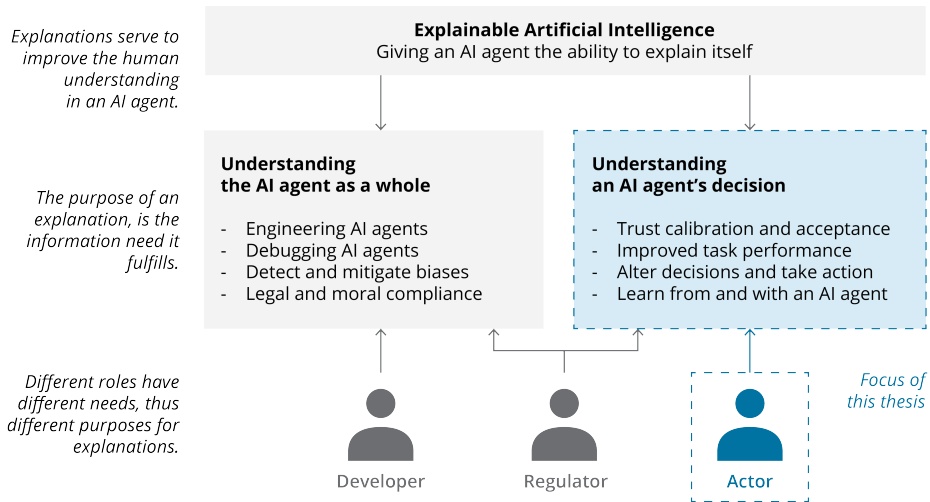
Explanations serve to improve the human understanding in an AI agent.

Explainable Artificial Intelligence
Giving an AI agent the ability to explain itself

The purpose of an explanation, is the information need it fulfills.

Understanding the AI agent as a whole

- Engineering AI agents
- Debugging AI agents
- Detect and mitigate biases
- Legal and moral compliance

Understanding an AI agent's decision

- Trust calibration and acceptance
- Improved task performance
- Alter decisions and take action
- Learn from and with an AI agent

Different roles have different needs, thus different purposes for explanations.

Developer

Regulator

Actor

Focus of this thesis